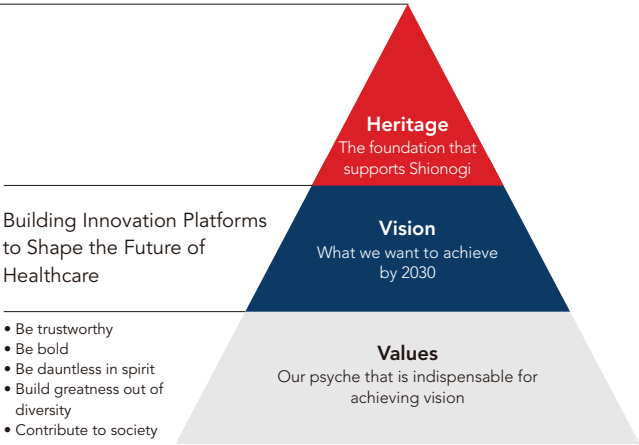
Heritage
The foundation that supports Shionogi

Building Innovation Platforms to Shape the Future of Healthcare

Vision
What we want to achieve by 2030

• Be trustworthy
• Be bold
• Be dauntless in spirit
• Build greatness out of diversity
• Contribute to society

Values
Our psyche that is indispensable for achieving vision